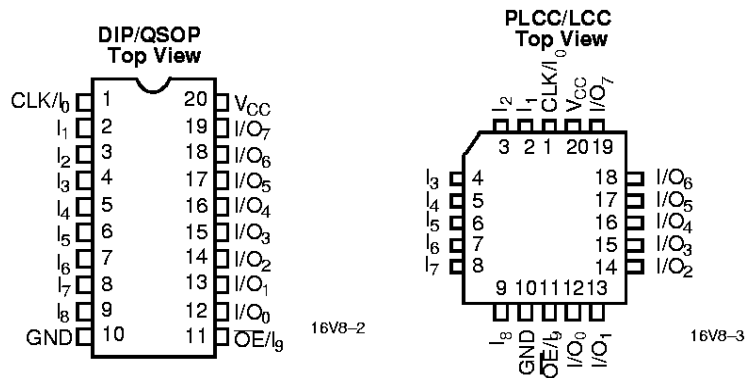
DIP/QSOP
Top View

| | | | |
|---|---|---|---|
| CLK/$I_0$ | 1 | 20 | $V_{CC}$ |
| $I_1$ | 2 | 19 | I/$O_7$ |
| $I_2$ | 3 | 18 | I/$O_6$ |
| $I_3$ | 4 | 17 | I/$O_5$ |
| $I_4$ | 5 | 16 | I/$O_4$ |
| $I_5$ | 6 | 15 | I/$O_3$ |
| $I_6$ | 7 | 14 | I/$O_2$ |
| $I_7$ | 8 | 13 | I/$O_1$ |
| $I_8$ | 9 | 12 | I/$O_0$ |
| GND | 10 | 11 | $\overline{OE}$/$I_9$ |

16V8–2

PLCC/LCC
Top View

$I_2$ $I_1$ CLK/$I_0$ $V_{CC}$ I/$O_7$
3 2 1 20 19

$I_3$ 4
$I_4$ 5
$I_5$ 6
$I_6$ 7
$I_7$ 8

18 I/$O_6$
17 I/$O_5$
16 I/$O_4$
15 I/$O_3$
14 I/$O_2$

9 10 11 12 13
$I_8$ GND $\overline{OE}$/$I_9$ I/$O_0$ I/$O_1$

16V8–3